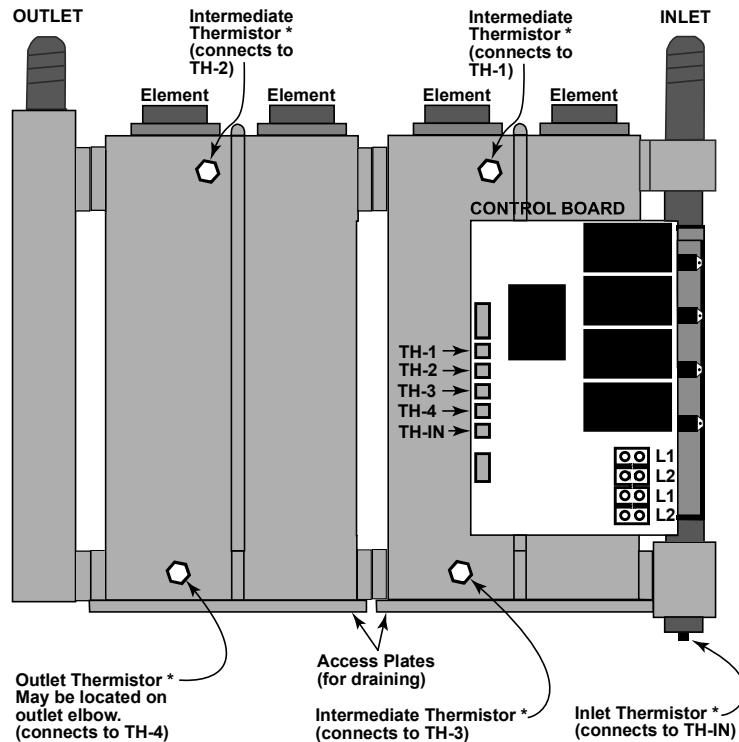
OUTLET

Intermediate Thermistor * (connects to TH-2)

Intermediate Thermistor * (connects to TH-1)

INLET

Element

Element

Element

Element

CONTROL BOARD

TH-1

TH-2

TH-3

TH-4

TH-IN

L1

L2

L1

L2

Outlet Thermistor * May be located on outlet elbow. (connects to TH-4)

Access Plates (for draining)

Intermediate Thermistor * (connects to TH-3)

Inlet Thermistor * (connects to TH-IN)